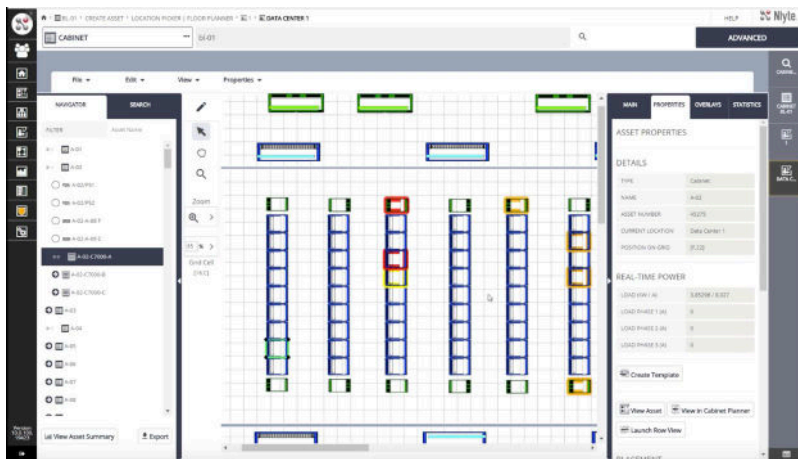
BL-01 / CREATE ASSET / LOCATION PICKER / FLOOR PLANNER / DATA CENTER 1

HELP

Nlyte

CABINET

bl-01

ADVANCED

File ▾ Edit ▾ View ▾ Properties ▾

NAVIGATOR SEARCH

FILTER Asset Name

A-01

A-02

A-02-PS1

A-02-PS2

A-02-A-60-T

A-02-A-60-C

A-02-C7000-A

A-02-C7000-B

A-02-C7000-C

A-03

A-04

A-05

A-06

A-07

A-08

View Asset Summary

Export

Zoom

Grid Cell

MAIN PROPERTIES OVERLAYS STATISTICS

ASSET PROPERTIES

DETAILS

| TYPE | Cabinet |
|---|---|
| NAME | A-02 |
| ASSET NUMBER | 40275 |
| CURRENT LOCATION | Data Center 1 |
| POSITION ON GRID | [F,22] |

REAL-TIME POWER

| LOAD KVA (A) | 3.85298 / 8.327 |
|---|---|
| LOAD PHASE 1 (A) | 0 |
| LOAD PHASE 2 (A) | 0 |
| LOAD PHASE 3 (A) | 0 |

Create Template

View Asset

View in Cabinet Planner

Launch Row View

CABINE...

CABINET BL-01

DATA C...